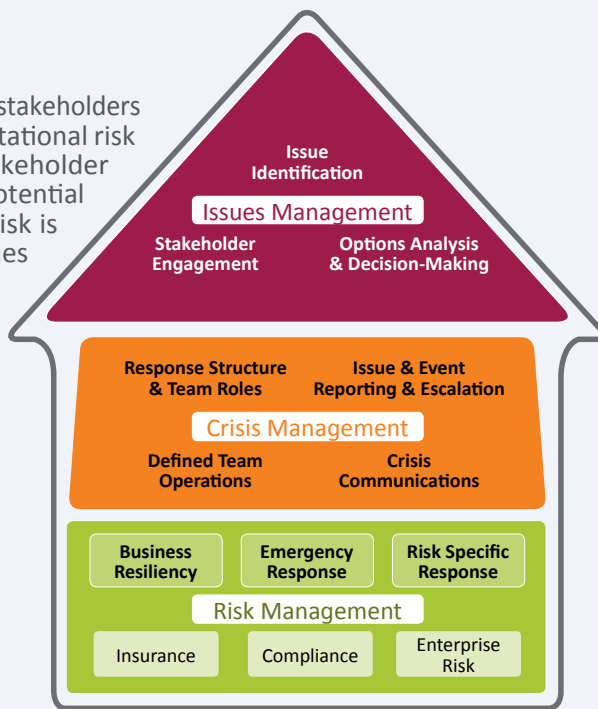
stakeholders
tational risk
keholder
otential
isk is
es

Issue Identification

Issues Management

Stakeholder Engagement

Options Analysis & Decision-Making

Response Structure & Team Roles

Issue & Event Reporting & Escalation

Crisis Management

Defined Team Operations

Crisis Communications

Business Resiliency

Emergency Response

Risk Specific Response

Risk Management

Insurance

Compliance

Enterprise Risk